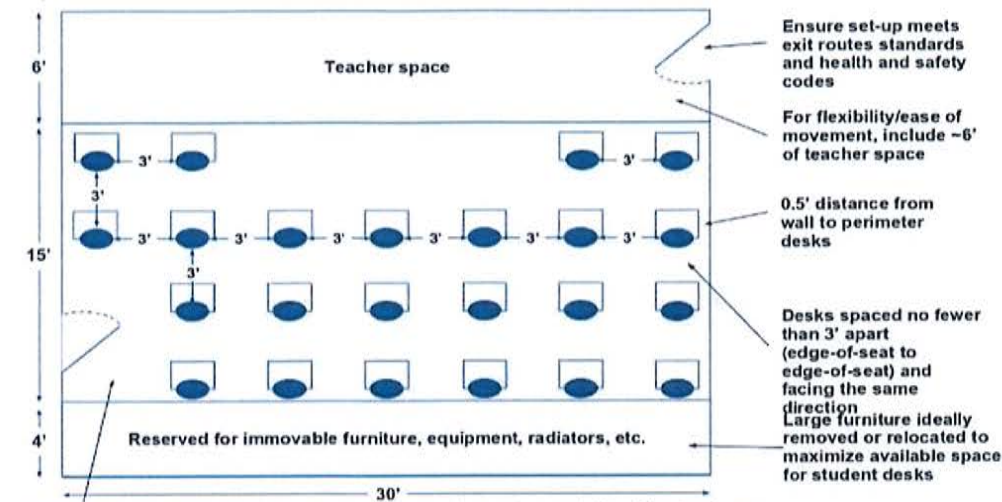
6'

Teacher space

Ensure set-up meets exit routes standards and health and safety codes

For flexibility/ease of movement, include ~6' of teacher space

3'

3'

3'

3'

3'

3'

3'

3'

3'

3'

0.5' distance from wall to perimeter desks

15'

3'

Desks spaced no fewer than 3' apart (edge-of-seat to edge-of-seat) and facing the same direction

4'

Reserved for immovable furniture, equipment, radiators, etc.

Large furniture ideally removed or relocated to maximize available space for student desks

30'